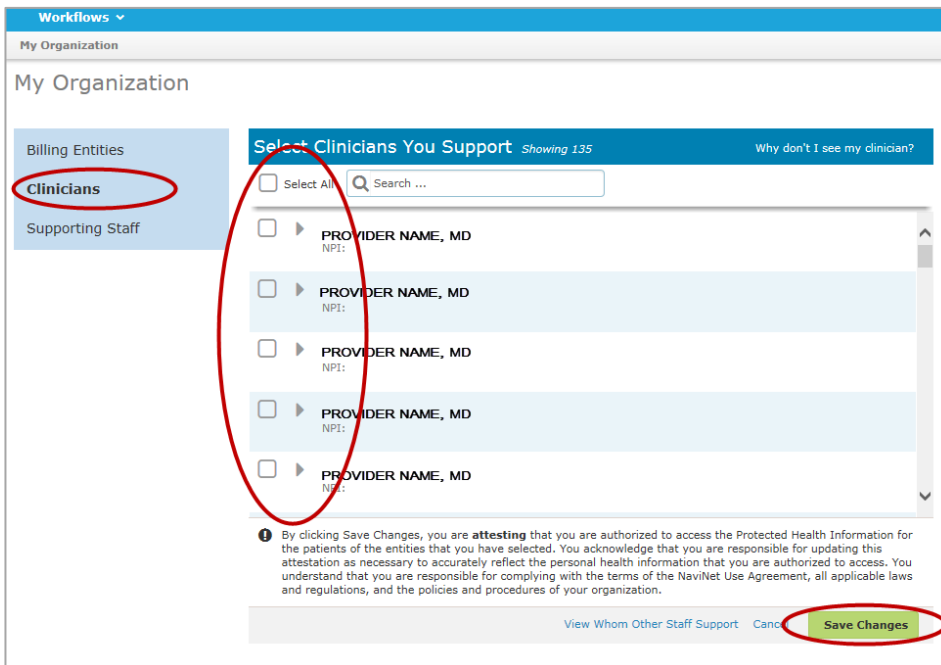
Workflows

My Organization

My Organization

Billing Entities

Clinicians

Supporting Staff

Select Clinicians You Support Showing 135

Why don't I see my clinician?

Select All

Search ...

PROVIDER NAME, MD
NPI:

PROVIDER NAME, MD
NPI:

PROVIDER NAME, MD
NPI:

PROVIDER NAME, MD
NPI:

PROVIDER NAME, MD
NPI:

By clicking Save Changes, you are **attesting** that you are authorized to access the Protected Health Information for the patients of the entities that you have selected. You acknowledge that you are responsible for updating this attestation as necessary to accurately reflect the personal health information that you are authorized to access. You understand that you are responsible for complying with the terms of the NaviNet Use Agreement, all applicable laws and regulations, and the policies and procedures of your organization.

View Whom Other Staff Support

Cancel

Save Changes